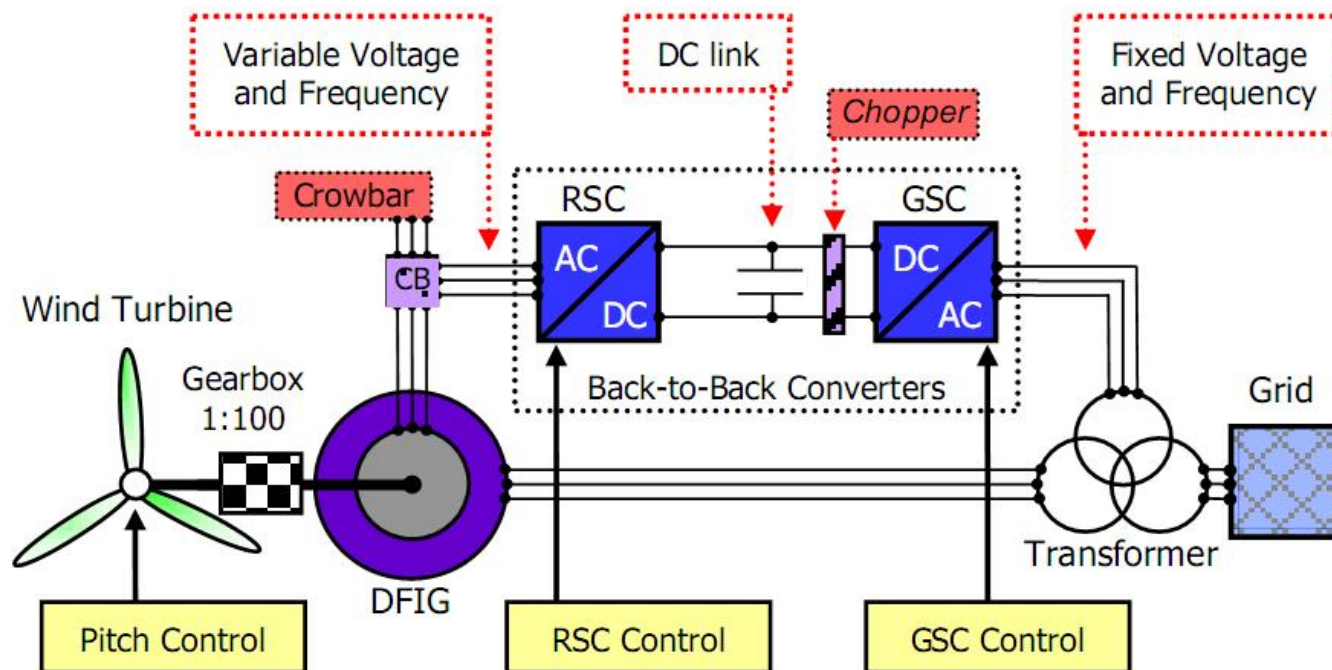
Variable Voltage and Frequency

DC link

Chopper

Fixed Voltage and Frequency

Crowbar

RSC

GSC

CB

AC

DC

DC

AC

Wind Turbine

Gearbox 1:100

Back-to-Back Converters

Grid

Transformer

DFIG

Pitch Control

RSC Control

GSC Control